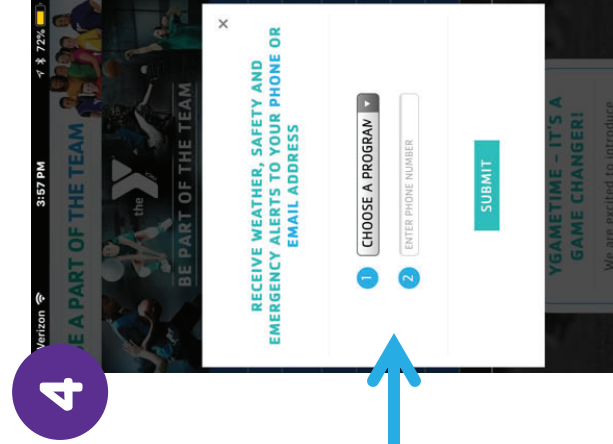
Verizon
3:57 PM
72%

E A PART OF THE TEAM
the Y
BE PART OF THE TEAM

×

RECEIVE WEATHER, SAFETY AND EMERGENCY ALERTS TO YOUR PHONE OR EMAIL ADDRESS

1 CHOOSE A PROGRAM

2 ENTER PHONE NUMBER

SUBMIT

YGAMETIME – IT'S A GAME CHANGER!

We are excited to introduce

4